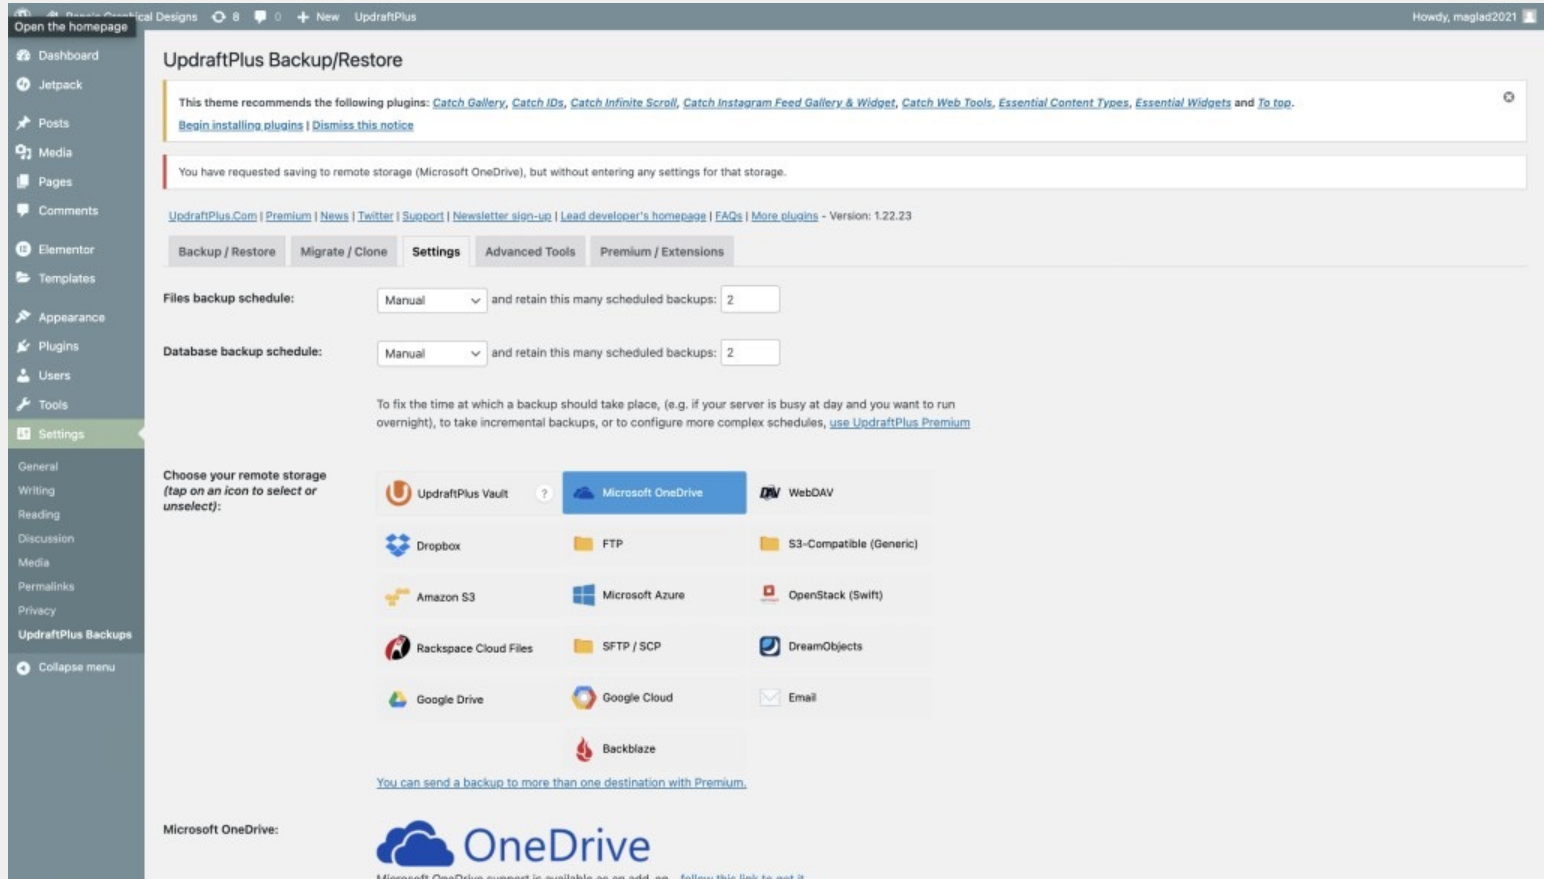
Open the homepage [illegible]ical Designs 8 0 + New UpdraftPlus

Howdy, maglad2021

Dashboard
Jetpack
Posts
Media
Pages
Comments
Elementor
Templates
Appearance
Plugins
Users
Tools
Settings
General
Writing
Reading
Discussion
Media
Permalinks
Privacy
UpdraftPlus Backups
Collapse menu

UpdraftPlus Backup/Restore

This theme recommends the following plugins: Catch Gallery, Catch IDs, Catch Infinite Scroll, Catch Instagram Feed Gallery & Widget, Catch Web Tools, Essential Content Types, Essential Widgets and To top.
Begin installing plugins | Dismiss this notice

You have requested saving to remote storage (Microsoft OneDrive), but without entering any settings for that storage.

UpdraftPlus.Com | Premium | News | Twitter | Support | Newsletter sign-up | Lead developer's homepage | FAQs | More plugins - Version: 1.22.23

Backup / Restore | Migrate / Clone | Settings | Advanced Tools | Premium / Extensions

Files backup schedule: Manual and retain this many scheduled backups: 2

Database backup schedule: Manual and retain this many scheduled backups: 2

To fix the time at which a backup should take place, (e.g. if your server is busy at day and you want to run overnight), to take incremental backups, or to configure more complex schedules, use UpdraftPlus Premium

Choose your remote storage (tap on an icon to select or unselect):

UpdraftPlus Vault ?
Microsoft OneDrive
WebDAV
Dropbox
FTP
S3-Compatible (Generic)
Amazon S3
Microsoft Azure
OpenStack (Swift)
Rackspace Cloud Files
SFTP / SCP
DreamObjects
Google Drive
Google Cloud
Email
Backblaze

You can send a backup to more than one destination with Premium.

Microsoft OneDrive:

OneDrive

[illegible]